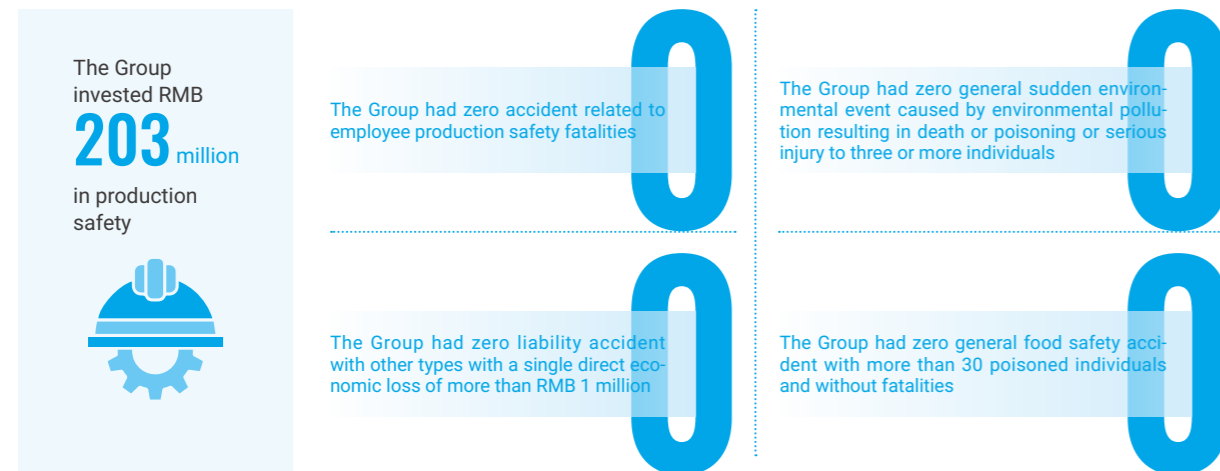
The Group invested RMB
203 million
in production safety

0
The Group had zero accident related to employee production safety fatalities

0
The Group had zero general sudden environmental event caused by environmental pollution resulting in death or poisoning or serious injury to three or more individuals

0
The Group had zero liability accident with other types with a single direct economic loss of more than RMB 1 million

0
The Group had zero general food safety accident with more than 30 poisoned individuals and without fatalities